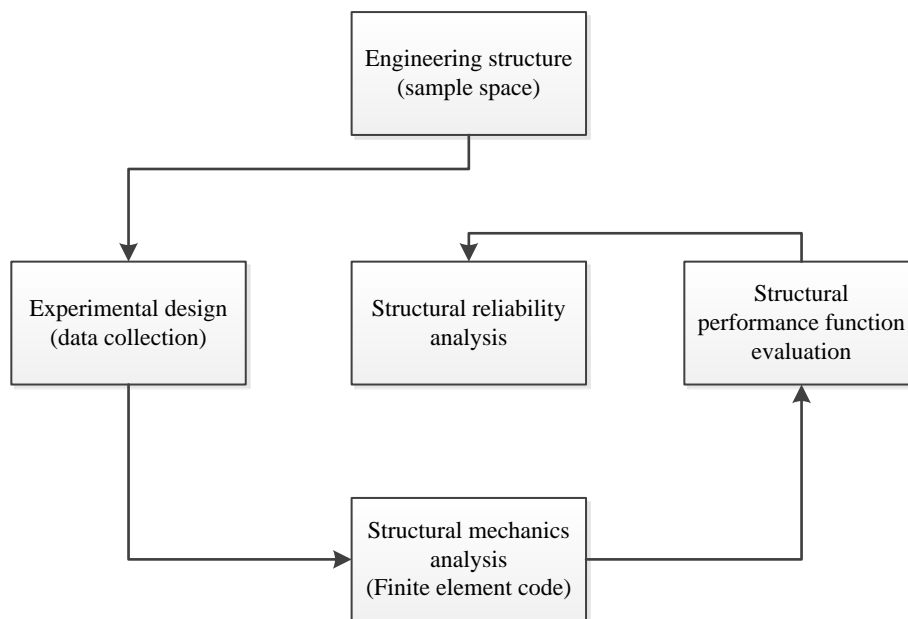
Engineering structure (sample space)

Experimental design (data collection)

Structural reliability analysis

Structural performance function evaluation

Structural mechanics analysis (Finite element code)